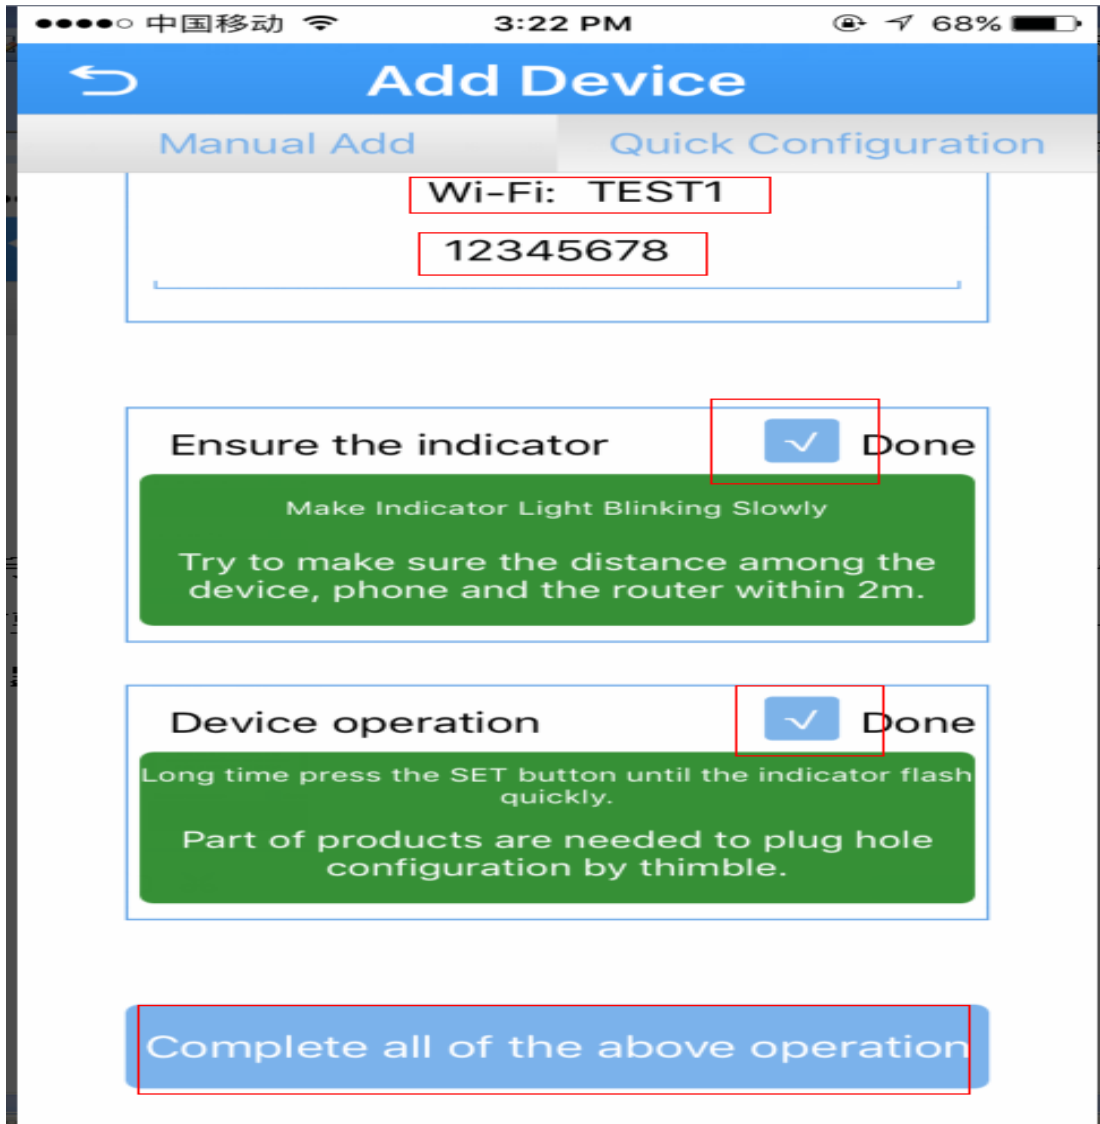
●●●●○ 中国移动 3:22 PM 68%

Add Device

Manual Add

Quick Configuration

Wi-Fi: TEST1

12345678

Ensure the indicator

Done

Make Indicator Light Blinking Slowly

Try to make sure the distance among the device, phone and the router within 2m.

Device operation

Done

Long time press the SET button until the indicator flash quickly.

Part of products are needed to plug hole configuration by thimble.

Complete all of the above operation